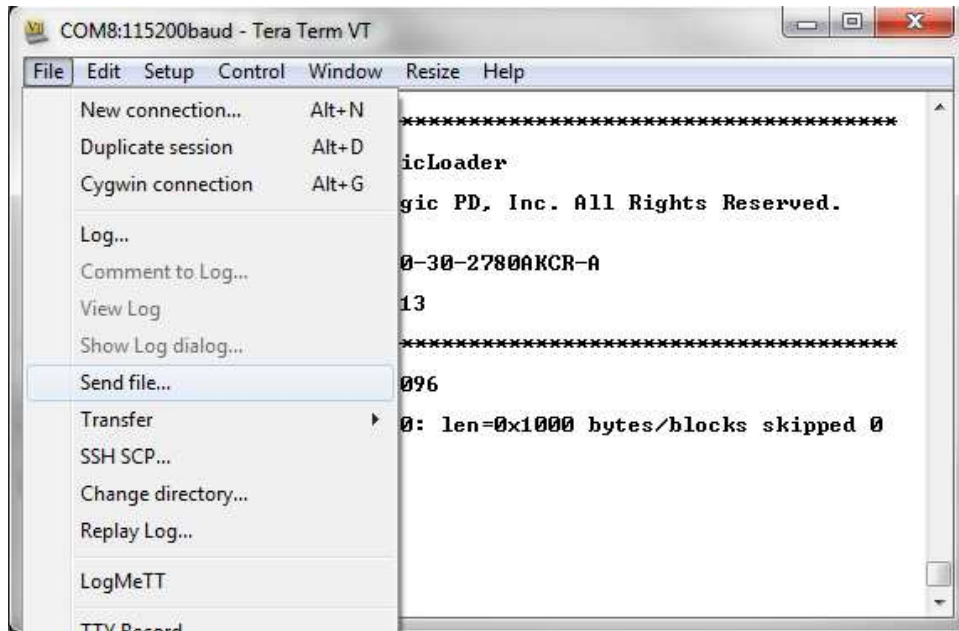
COM8:115200baud - Tera Term VT

File Edit Setup Control Window Resize Help

New connection... Alt+N
Duplicate session Alt+D
Cygwin connection Alt+G
Log...
Comment to Log...
View Log
Show Log dialog...
Send file...
Transfer
SSH SCP...
Change directory...
Replay Log...
LogMeTT
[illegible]

************************************
icLoader
gic PD, Inc. All Rights Reserved.
0-30-2780AKCR-A
13
************************************
096
0: len=0x1000 bytes/blocks skipped 0